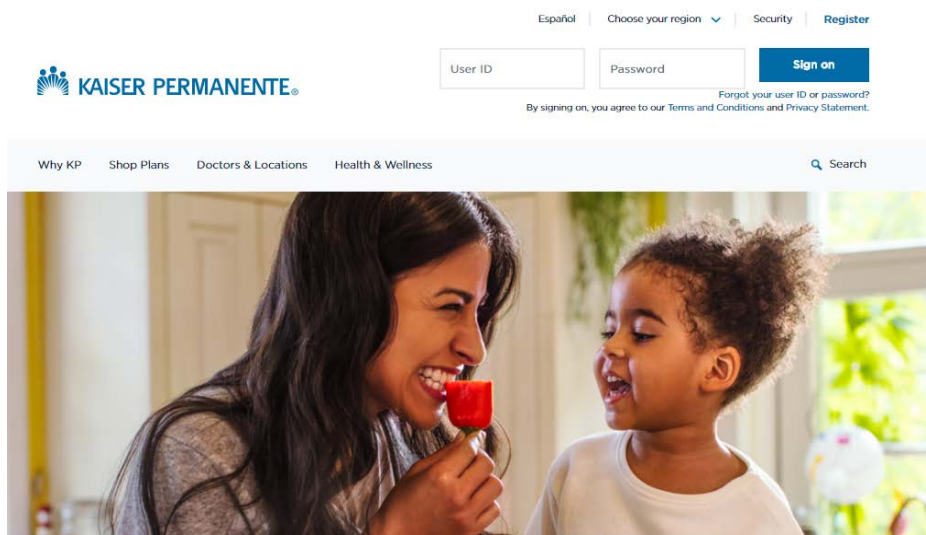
Español | Choose your region | Security | Register

KAISER PERMANENTE®

User ID

Password

Sign on

Forgot your user ID or password?

By signing on, you agree to our Terms and Conditions and Privacy Statement.

Why KP Shop Plans Doctors & Locations Health & Wellness

Search